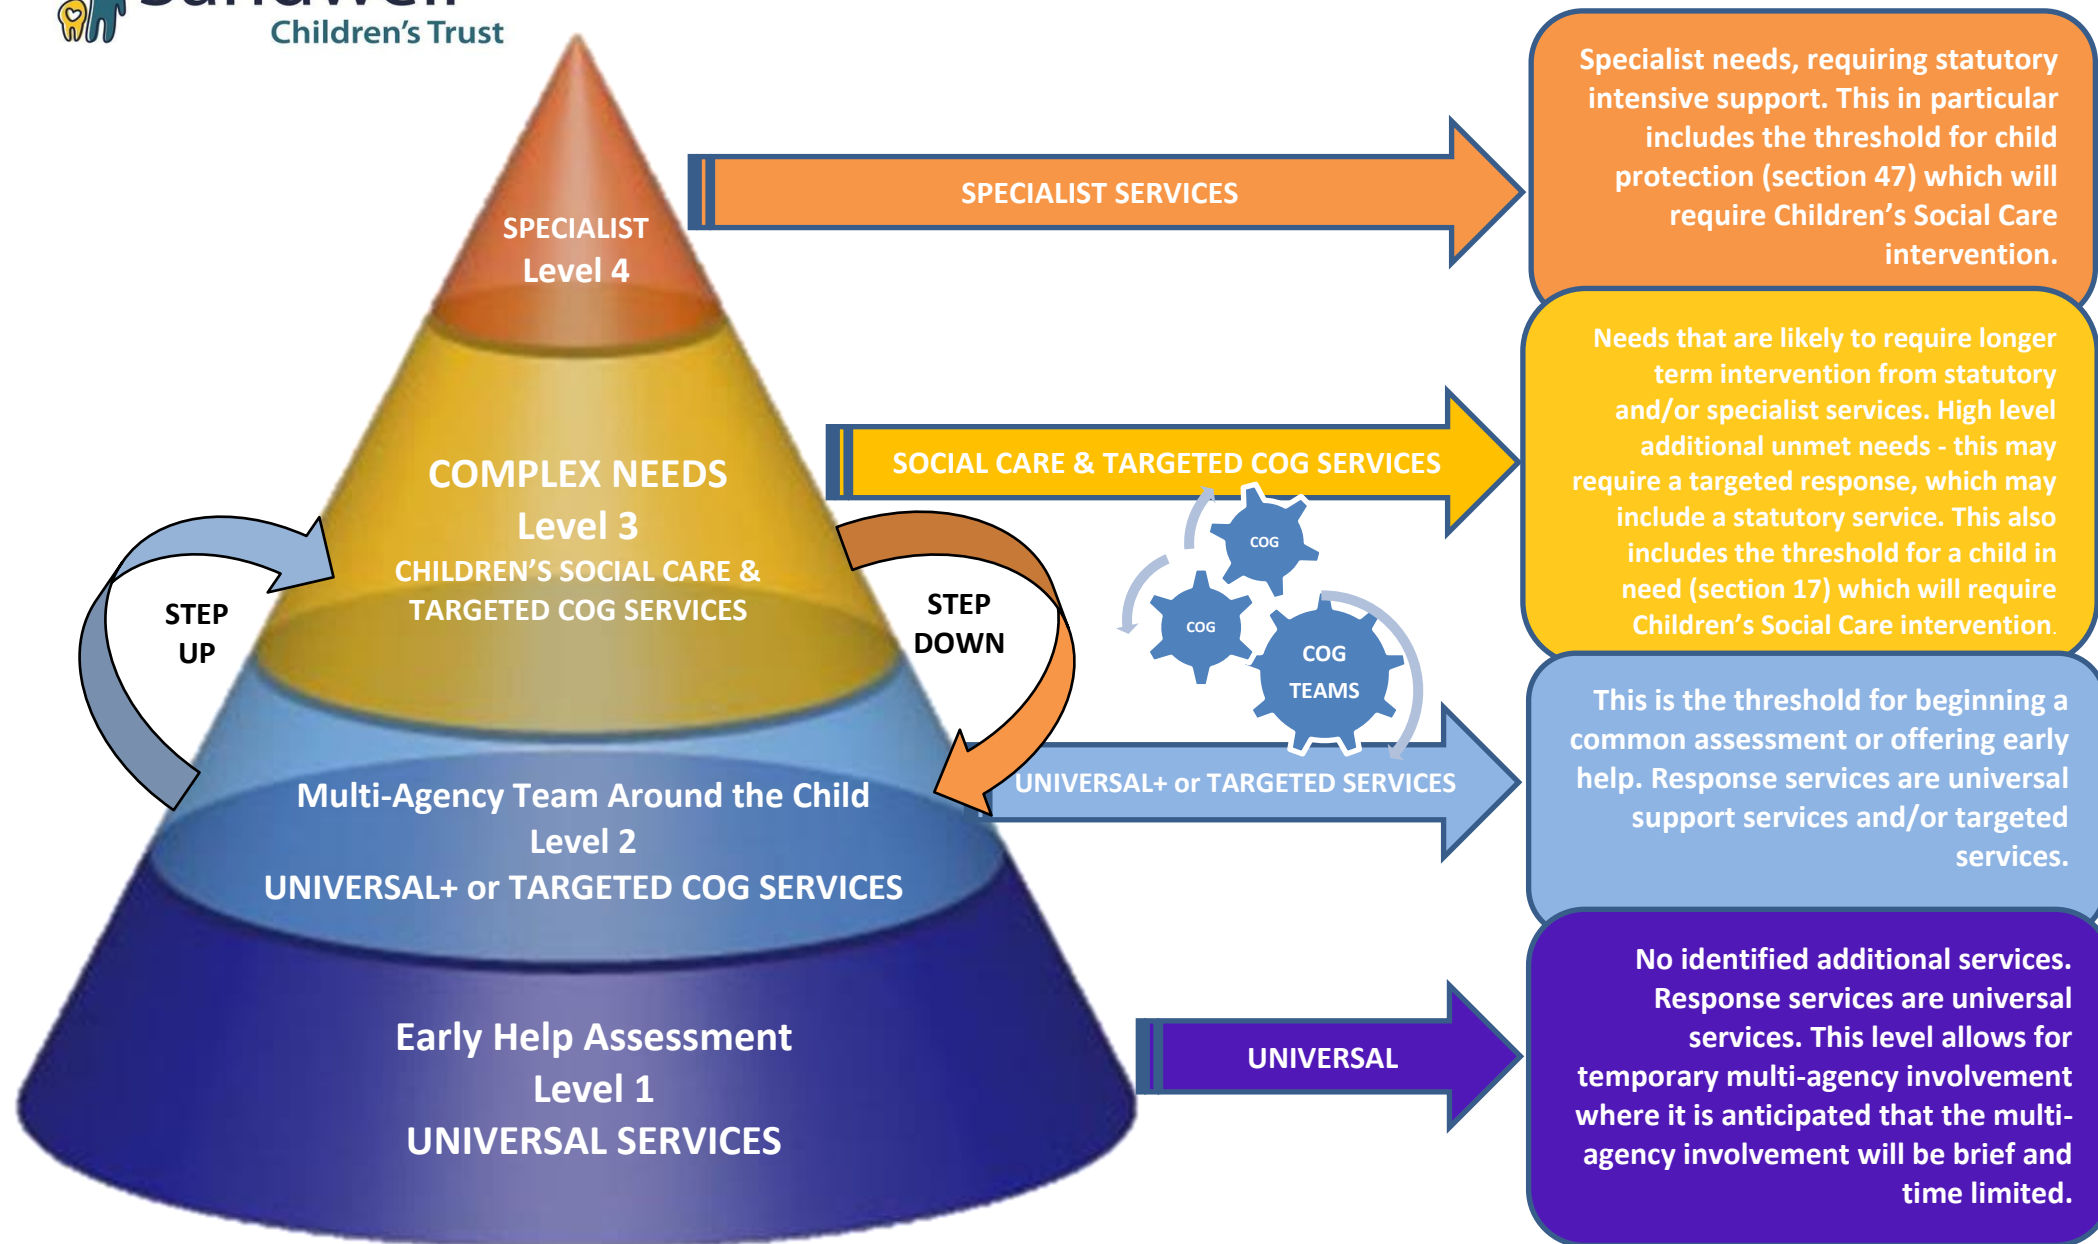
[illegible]
Children's Trust

SPECIALIST
Level 4

SPECIALIST SERVICES

Specialist needs, requiring statutory intensive support. This in particular includes the threshold for child protection (section 47) which will require Children's Social Care intervention.

COMPLEX NEEDS
Level 3
CHILDREN'S SOCIAL CARE & TARGETED COG SERVICES

SOCIAL CARE & TARGETED COG SERVICES

Needs that are likely to require longer term intervention from statutory and/or specialist services. High level additional unmet needs - this may require a targeted response, which may include a statutory service. This also includes the threshold for a child in need (section 17) which will require Children's Social Care intervention.

STEP UP

STEP DOWN

COG

COG

COG TEAMS

UNIVERSAL+ or TARGETED SERVICES

This is the threshold for beginning a common assessment or offering early help. Response services are universal support services and/or targeted services.

Multi-Agency Team Around the Child
Level 2
UNIVERSAL+ or TARGETED COG SERVICES

Early Help Assessment
Level 1
UNIVERSAL SERVICES

UNIVERSAL

No identified additional services. Response services are universal services. This level allows for temporary multi-agency involvement where it is anticipated that the multi-agency involvement will be brief and time limited.